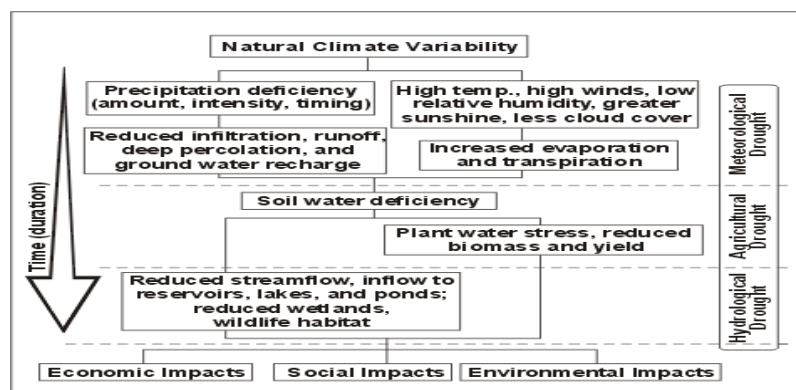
Natural Climate Variability

Time (duration)

Precipitation deficiency (amount, intensity, timing)

High temp., high winds, low relative humidity, greater sunshine, less cloud cover

Meteorological Drought

Reduced infiltration, runoff, deep percolation, and ground water recharge

Increased evaporation and transpiration

Soil water deficiency

Plant water stress, reduced biomass and yield

Agricultural Drought

Reduced streamflow, inflow to reservoirs, lakes, and ponds; reduced wetlands, wildlife habitat

Hydrological Drought

Economic Impacts

Social Impacts

Environmental Impacts